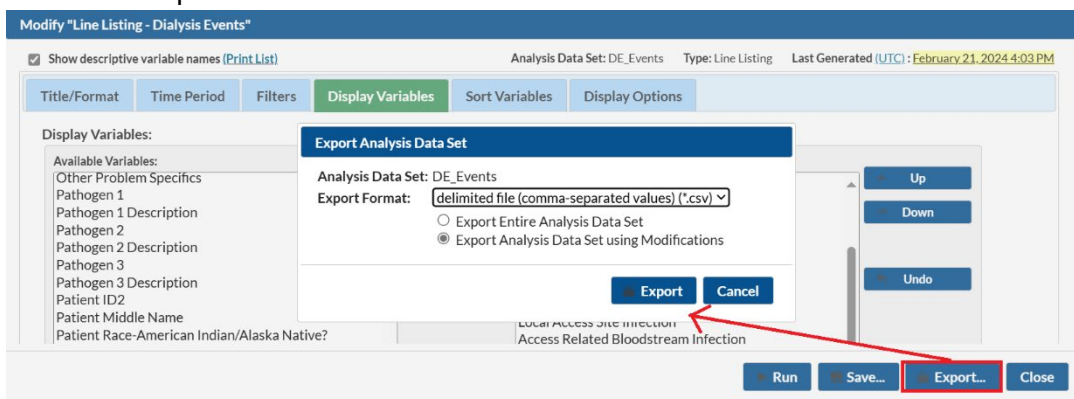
Modify "Line Listing - Dialysis Events"

Show descriptive variable names (Print List)

Analysis Data Set: DE_Events Type: Line Listing Last Generated (UTC): February 21, 2024 4:03 PM

Title/Format Time Period Filters Display Variables Sort Variables Display Options

Display Variables:

Available Variables:
Other Problem Specifics
Pathogen 1
Pathogen 1 Description
Pathogen 2
Pathogen 2 Description
Pathogen 3
Pathogen 3 Description
Patient ID2
Patient Middle Name
Patient Race-American Indian/Alaska Native?

Local Access Site Infection
Access Related Bloodstream Infection

Up
Down
Undo

Export Analysis Data Set

Analysis Data Set: DE_Events
Export Format: delimited file (comma-separated values) (*.csv)
Export Entire Analysis Data Set
Export Analysis Data Set using Modifications

Export Cancel

Run Save... Export... Close